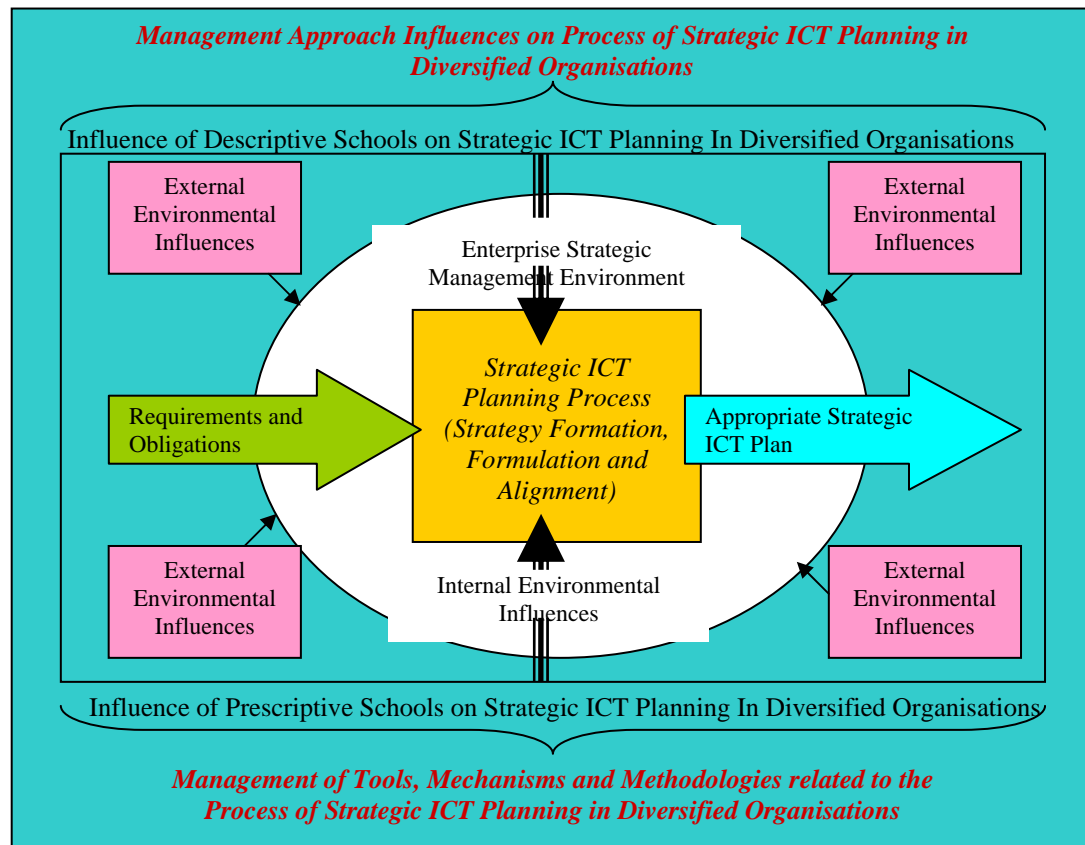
Management Approach Influences on Process of Strategic ICT Planning in Diversified Organisations

Influence of Descriptive Schools on Strategic ICT Planning In Diversified Organisations

External Environmental Influences

External Environmental Influences

Enterprise Strategic Management Environment

Requirements and Obligations

Strategic ICT Planning Process (Strategy Formation, Formulation and Alignment)

Appropriate Strategic ICT Plan

Internal Environmental Influences

External Environmental Influences

External Environmental Influences

Influence of Prescriptive Schools on Strategic ICT Planning In Diversified Organisations

Management of Tools, Mechanisms and Methodologies related to the Process of Strategic ICT Planning in Diversified Organisations